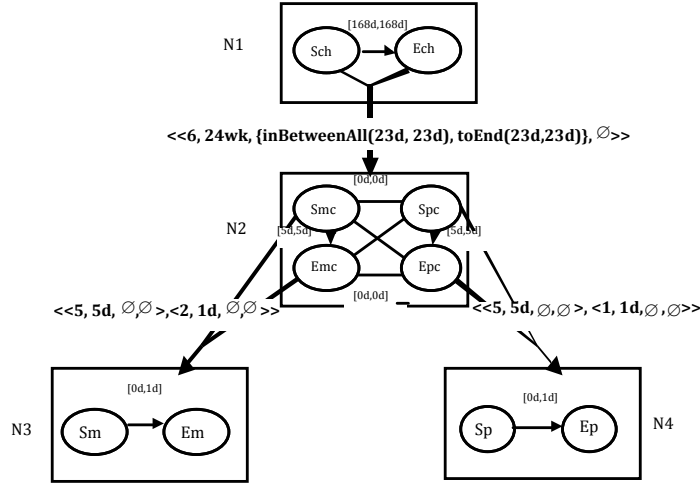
N1

[168d,168d]

Sch

Ech

<<6, 24wk, {inBetweenAll(23d, 23d), toEnd(23d,23d)}, $\emptyset$>>

[0d,0d]

N2

Smc

Spc

[5d,5d]

[5d,5d]

Emc

Epc

[0d,0d]

<<5, 5d, $\emptyset$,$\emptyset$ >,<2, 1d, $\emptyset$,$\emptyset$ >>

<<5, 5d, $\emptyset$,$\emptyset$ >, <1, 1d,$\emptyset$ ,$\emptyset$>>

[0d,1d]

N3

Sm

Em

[0d,1d]

Sp

Ep

N4